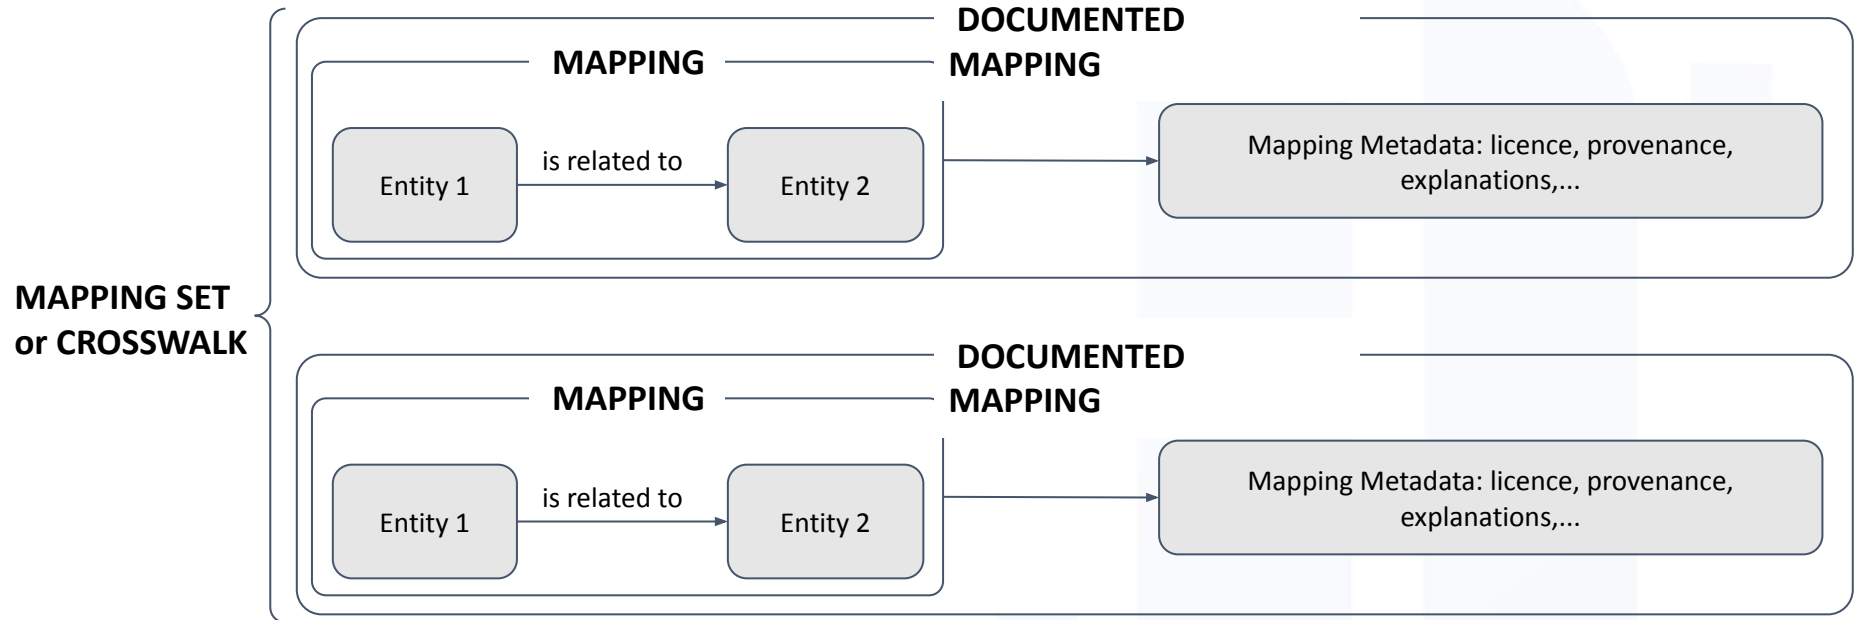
MAPPING SET or CROSSWALK

DOCUMENTED MAPPING

MAPPING

Entity 1

is related to

Entity 2

Mapping Metadata: licence, provenance, explanations,...

DOCUMENTED MAPPING

MAPPING

Entity 1

is related to

Entity 2

Mapping Metadata: licence, provenance, explanations,...